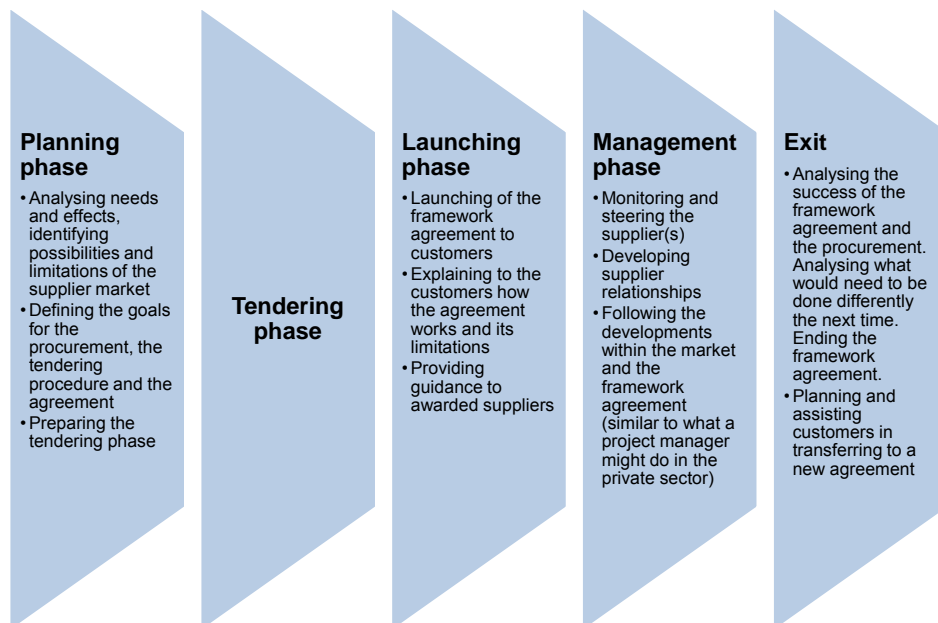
Planning phase

• Analysing needs and effects, identifying possibilities and limitations of the supplier market
• Defining the goals for the procurement, the tendering procedure and the agreement
• Preparing the tendering phase

Tendering phase

Launching phase

• Launching of the framework agreement to customers
• Explaining to the customers how the agreement works and its limitations
• Providing guidance to awarded suppliers

Management phase

• Monitoring and steering the supplier(s)
• Developing supplier relationships
• Following the developments within the market and the framework agreement (similar to what a project manager might do in the private sector)

Exit

• Analysing the success of the framework agreement and the procurement. Analysing what would need to be done differently the next time. Ending the framework agreement.
• Planning and assisting customers in transferring to a new agreement